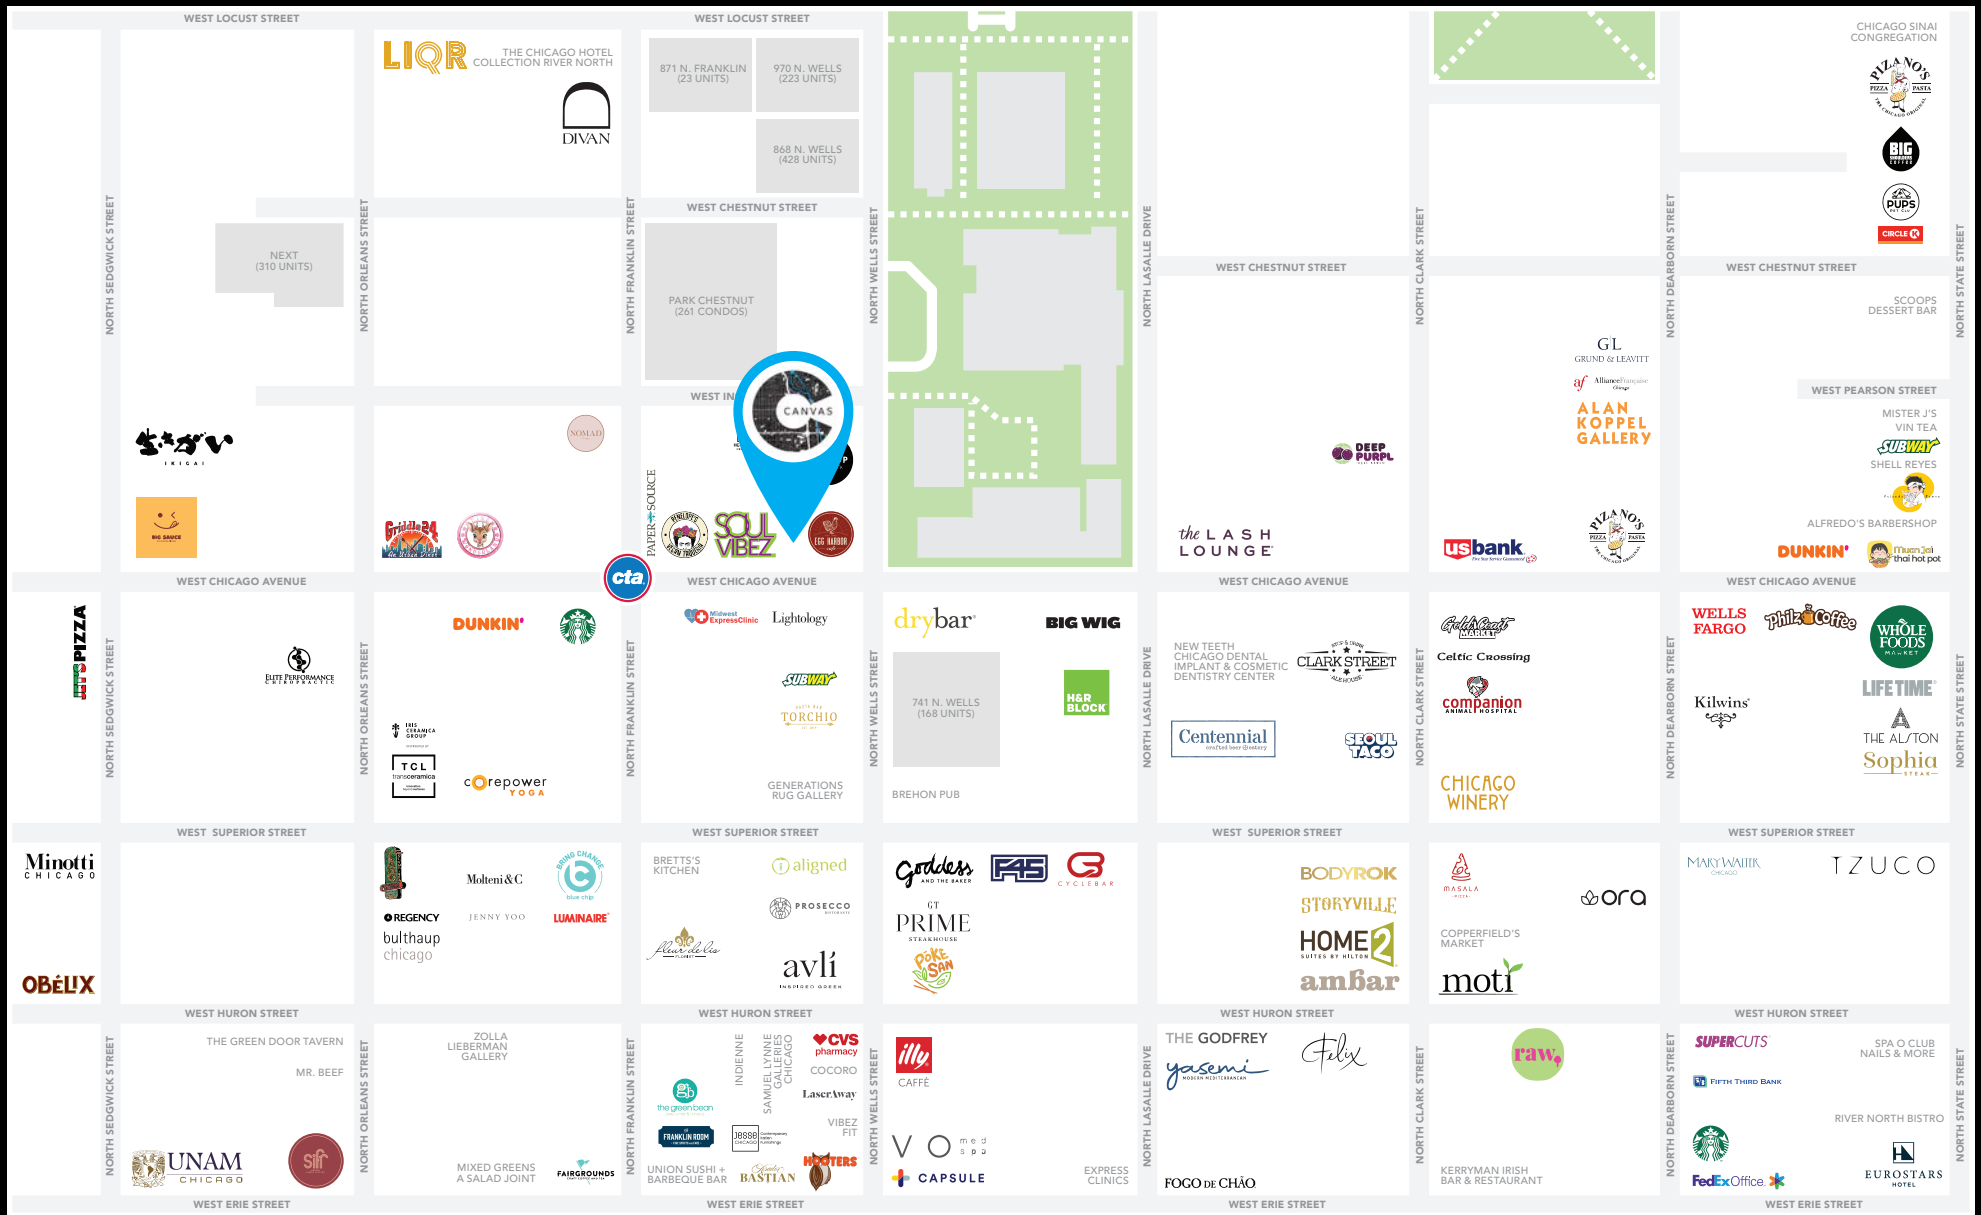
WEST LOCUST STREET

WEST LOCUST STREET

NORTH SEDGWICK STREET

NORTH ORLEANS STREET

NORTH FRANKLIN STREET

NORTH WELLS STREET

NORTH LASALLE DRIVE

NORTH CLARK STREET

NORTH DEARBORN STREET

NORTH STATE STREET

NEXT
(310 UNITS)

LIQR

THE CHICAGO HOTEL COLLECTION RIVER NORTH

DIVAN

871 N. FRANKLIN
(23 UNITS)

970 N. WELLS
(223 UNITS)

868 N. WELLS
(428 UNITS)

WEST CHESTNUT STREET

PARK CHESTNUT
(261 CONDOS)

WEST IN

CANVAS

CHICAGO SINAI CONGREGATION

PIZANO'S PIZZA PASTA

BIG

PUPS

CIRCLE K

WEST CHESTNUT STREET

WEST CHESTNUT STREET

SCOOPS DESSERT BAR

GL
GRUND & LEAVITT

af Alliance Française

ALAN KOPPEL GALLERY

WEST PEARSON STREET

MISTER J'S VIN TEA

SUBWAY

SHELL REYES

ALFREDO'S BARBERSHOP

DUNKIN'

thai hot pot

IKIGAI

NOMAD

Griddle 24

PAPER SOURCE

SOUL VIBEZ

EGG HARBOR

DEEP PURPL

the LASH LOUNGE

usbank

PIZANO'S PIZZA PASTA

WEST CHICAGO AVENUE

WEST CHICAGO AVENUE

WEST CHICAGO AVENUE

WEST CHICAGO AVENUE

cta

JETS PIZZA

ELITE PERFORMANCE CHIROPRACTIC

DUNKIN'

TCL

corepower YOGA

Midwest ExpressClinic

Lightology

SUBWAY

TORCHIO

GENERATIONS RUG GALLERY

drybar

BIG WIG

741 N. WELLS
(168 UNITS)

H&R BLOCK

BREHON PUB

NEW TEETH CHICAGO DENTAL IMPLANT & COSMETIC DENTISTRY CENTER

CLARK STREET ALE HOUSE

Centennial

SEOUL TACO

Celtic Crossing

companion ANIMAL HOSPITAL

CHICAGO WINERY

WELLS FARGO

Philz Coffee

WHOLE FOODS MARKET

Kilwins

LIFETIME

THE ALSTON

Sophia STEAK

WEST SUPERIOR STREET

WEST SUPERIOR STREET

WEST SUPERIOR STREET

WEST SUPERIOR STREET

WEST SUPERIOR STREET

Minotti CHICAGO

OBÉLIX

Molteni&C

blue chip

REGENCY

JENNY YOO

LUMINAIRE

bulthaup chicago

BRETTS'S KITCHEN

aligned

PROSECCO

fleur de lis

avli

Goddess AND THE BAKER

F45

CYCLEBAR

GT PRIME

POKE SAN

BODYROK

STORYVILLE

HOME2 SUITES BY HILTON

ambar

MASALA

ora

COPPERFIELD'S MARKET

moti

MARY WALTER CHICAGO

TZUCO

WEST HURON STREET

WEST HURON STREET

WEST HURON STREET

WEST HURON STREET

THE GREEN DOOR TAVERN

MR. BEEF

UNAM CHICAGO

sifr

ZOLLA LIEBERMAN GALLERY

MIXED GREENS A SALAD JOINT

FAIRGROUNDS

INDIENNE

SAMUEL LYNNE GALLERIES CHICAGO

CVS pharmacy

COCORO

LaserAway

the green bean

FRANKLIN ROOM

JB888

VIBEZ FIT

UNION SUSHI + BARBEQUE BAR

BASTIAN

HOOTERS

illy CAFFÈ

VO med spa

CAPSULE

EXPRESS CLINICS

THE GODFREY

yasemi

Felix

FOGO DE CHÃO

raw

KERRYMAN IRISH BAR & RESTAURANT

SUPERCUTS

SPA O CLUB NAILS & MORE

Fifth Third Bank

RIVER NORTH BISTRO

FedEx Office

EUROSTARS HOTEL

WEST ERIE STREET

WEST ERIE STREET

WEST ERIE STREET

WEST ERIE STREET